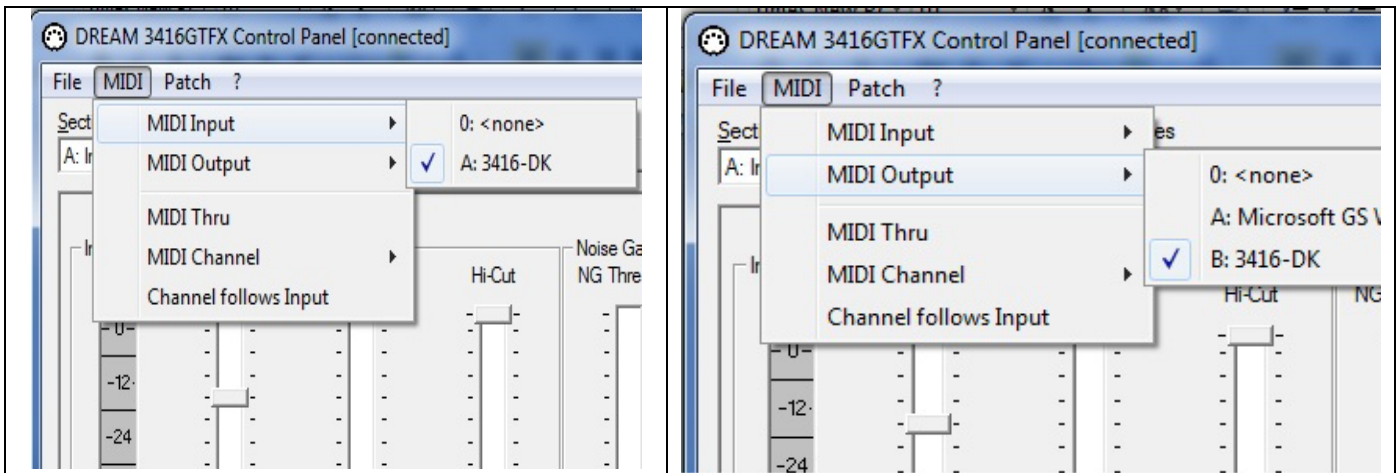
DREAM 3416GTFX Control Panel [connected]

File MIDI Patch ?

Sect

A: I

MIDI Input

MIDI Output

MIDI Thru

MIDI Channel

Channel follows Input

0: <none>

✓ A: 3416-DK

Noise Ga

NG Thre

Hi-Cut

0

-12

-24

DREAM 3416GTFX Control Panel [connected]

File MIDI Patch ?

Sect

A: I

MIDI Input

MIDI Output

MIDI Thru

MIDI Channel

Channel follows Input

es

0: <none>

A: Microsoft GS V

✓ B: 3416-DK

Hi-Cut

NG

0

-12

-24